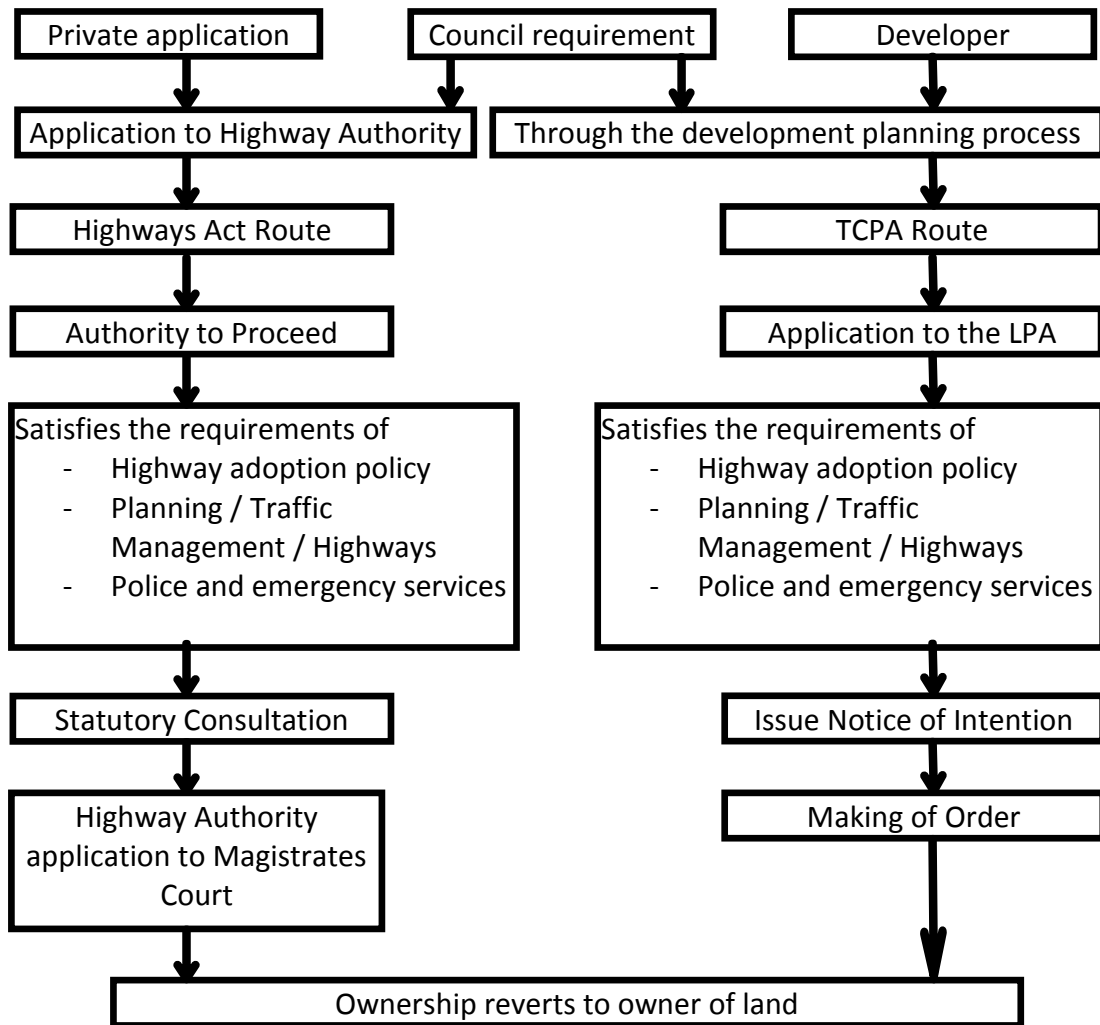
Private application

Council requirement

Developer

Application to Highway Authority

Through the development planning process

Highways Act Route

Authority to Proceed

Satisfies the requirements of
- Highway adoption policy
- Planning / Traffic Management / Highways
- Police and emergency services

Statutory Consultation

Highway Authority application to Magistrates Court

TCPA Route

Application to the LPA

Satisfies the requirements of
- Highway adoption policy
- Planning / Traffic Management / Highways
- Police and emergency services

Issue Notice of Intention

Making of Order

Ownership reverts to owner of land